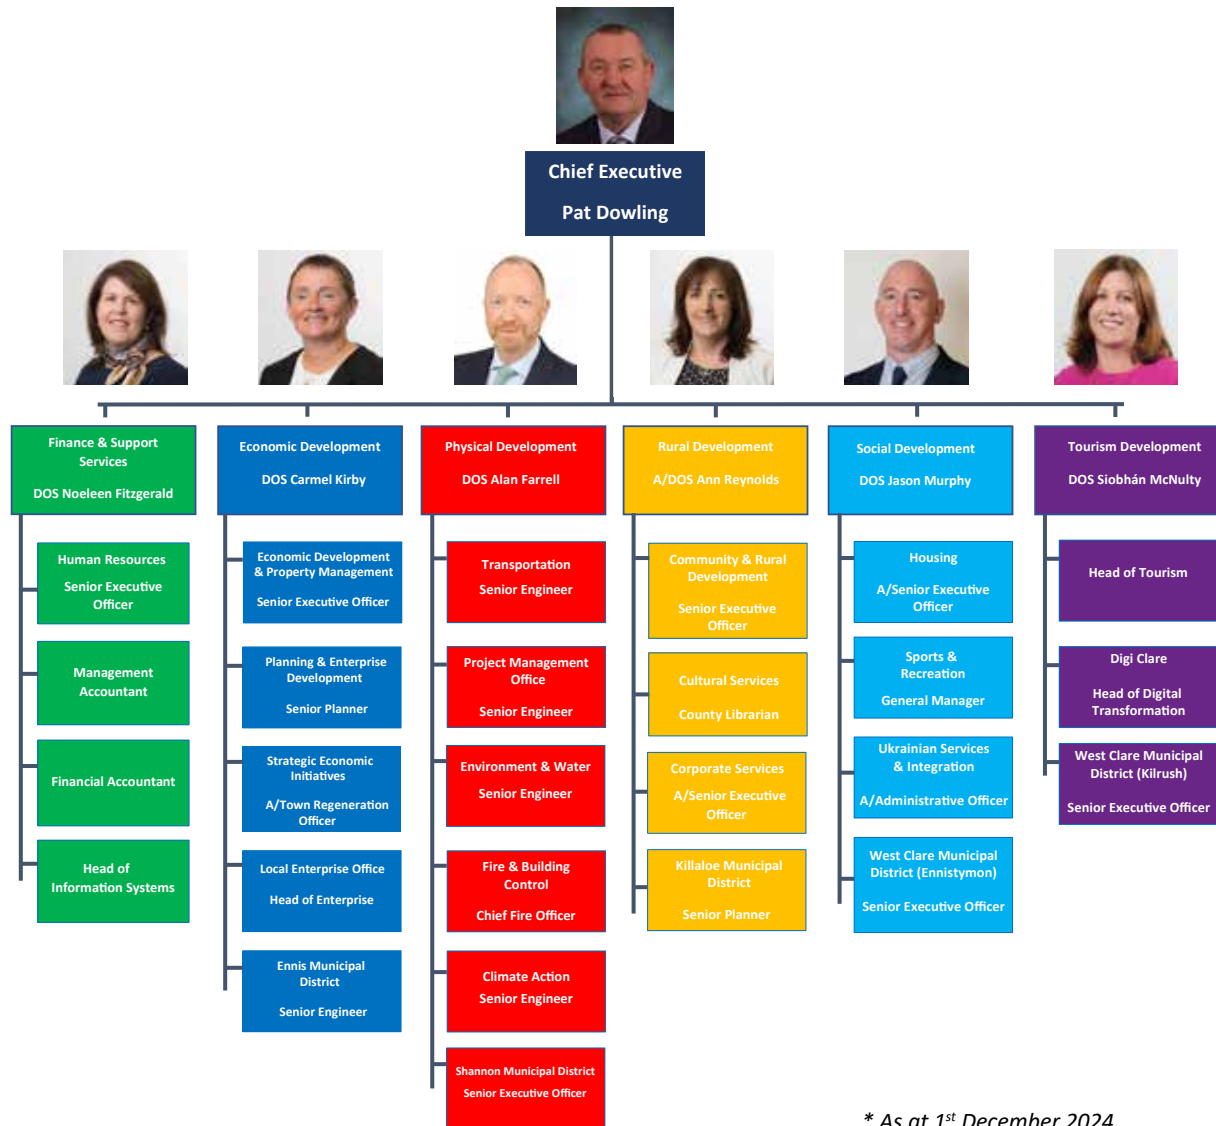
Chief Executive

Pat Dowling

Finance & Support Services

DOS Noeleen Fitzgerald

Human Resources

Senior Executive Officer

Management Accountant

Financial Accountant

Head of Information Systems

Economic Development

DOS Carmel Kirby

Economic Development & Property Management

Senior Executive Officer

Planning & Enterprise Development

Senior Planner

Strategic Economic Initiatives

A/Town Regeneration Officer

Local Enterprise Office

Head of Enterprise

Ennis Municipal District

Senior Engineer

Physical Development

DOS Alan Farrell

Transportation

Senior Engineer

Project Management Office

Senior Engineer

Environment & Water

Senior Engineer

Fire & Building Control

Chief Fire Officer

Climate Action

Senior Engineer

Shannon Municipal District

Senior Executive Officer

Rural Development

A/DOS Ann Reynolds

Community & Rural Development

Senior Executive Officer

Cultural Services

County Librarian

Corporate Services

A/Senior Executive Officer

Killaloe Municipal District

Senior Planner

Social Development

DOS Jason Murphy

Housing

A/Senior Executive Officer

Sports & Recreation

General Manager

Ukrainian Services & Integration

A/Administrative Officer

West Clare Municipal District (Ennistymon)

Senior Executive Officer

Tourism Development

DOS Siobhán McNulty

Head of Tourism

Digi Clare

Head of Digital Transformation

West Clare Municipal District (Kilrush)

Senior Executive Officer

* As at 1$^{st}$ December 2024